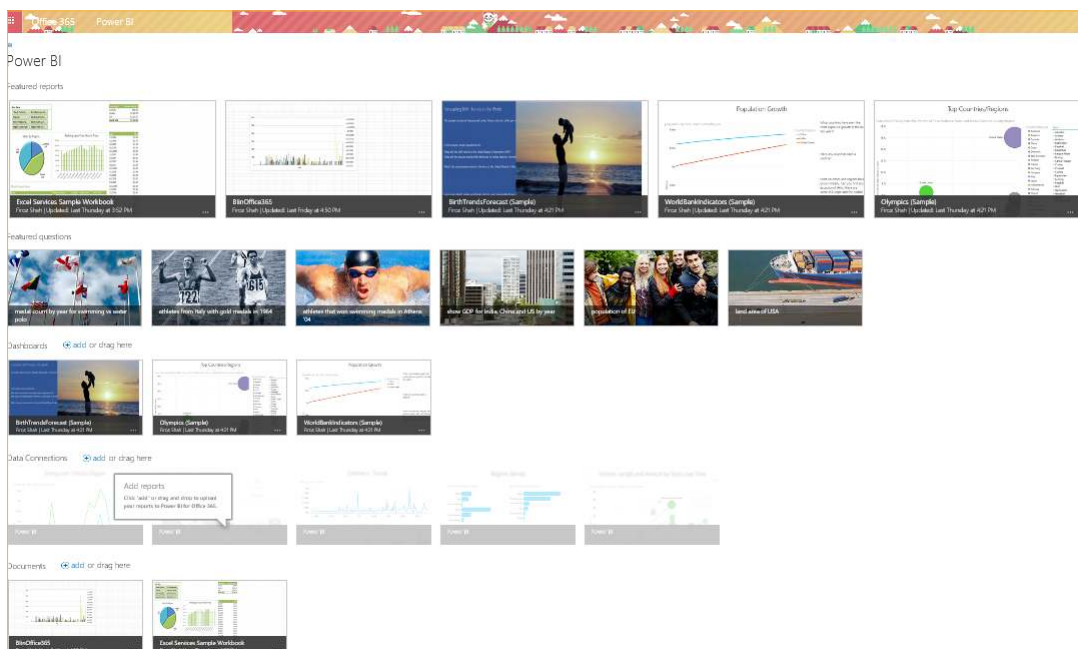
Office 365 Power BI

Power BI

Featured reports

Excel Services Sample Workbook
Firoz Shah | Updated: Last Thursday at 3:52 PM

BIinOffice365
Firoz Shah | Updated: Last Friday at 4:50 PM

BirthTrendsForecast (Sample)
Firoz Shah | Updated: Last Thursday at 4:21 PM

Population Growth

WorldBankIndicators (Sample)
Firoz Shah | Updated: Last Thursday at 4:21 PM

Top Countries/Regions

Olympics (Sample)
Firoz Shah | Updated: Last Thursday at 4:21 PM

Featured questions

medal count by year for swimming vs water polo

athletes from Italy with gold medals in 1964

athletes that won swimming medals in Athens '04

show GDP for India, China and US by year

population of EU

land area of USA

Dashboards add or drag here

BirthTrendsForecast (Sample)
Firoz Shah | Last Thursday at 4:21 PM

Olympics (Sample)
Firoz Shah | Last Thursday at 4:21 PM

WorldBankIndicators (Sample)
Firoz Shah | Last Thursday at 4:21 PM

Data Connections add or drag here

Add reports
Click "add" or drag and drop to upload your reports to Power BI for Office 365.

Power BI

Power BI

Power BI

Power BI

Power BI

Documents add or drag here

BIinOffice365

Excel Services Sample Workbook